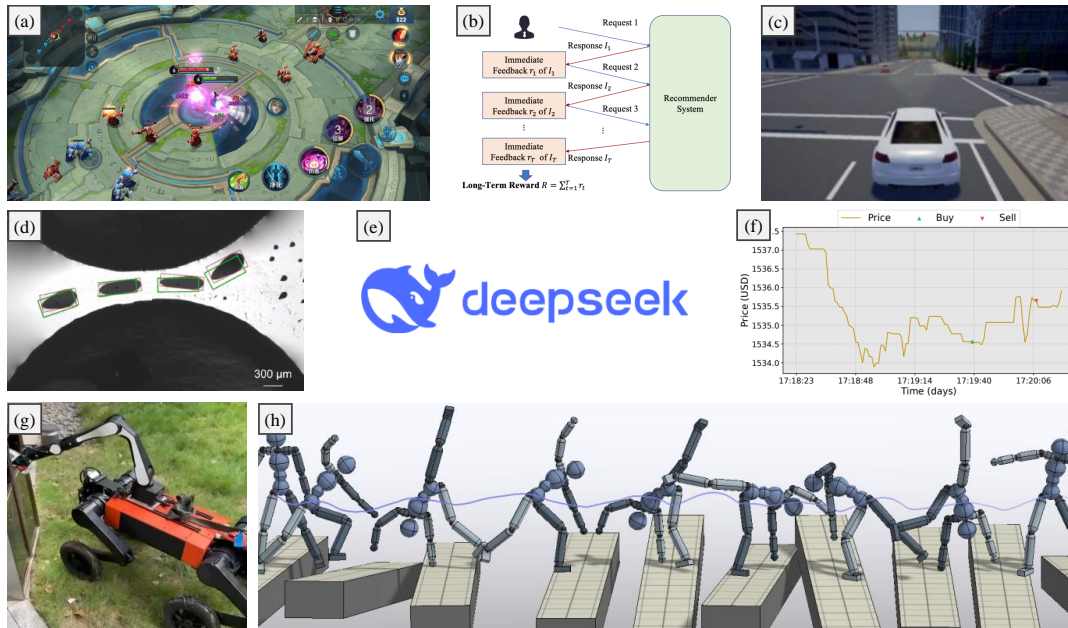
(a)

(b)

Request 1
Response $I_1$
Immediate Feedback $r_1$ of $I_1$
Request 2
Response $I_2$
Immediate Feedback $r_2$ of $I_2$
Request 3
⋮
⋮
Immediate Feedback $r_T$ of $I_T$
Response $I_T$
Recommender System
Long-Term Reward $R = \sum_{t=1}^{T} r_t$

(c)

(d)

300 μm

(e)

deepseek

(f)

Price Buy Sell
1537.5
1537.0
1536.5
1536.0
1535.5
1535.0
1534.5
1534.0
Price (USD)
17:18:23 17:18:48 17:19:14 17:19:40 17:20:06
Time (days)

(g)

(h)